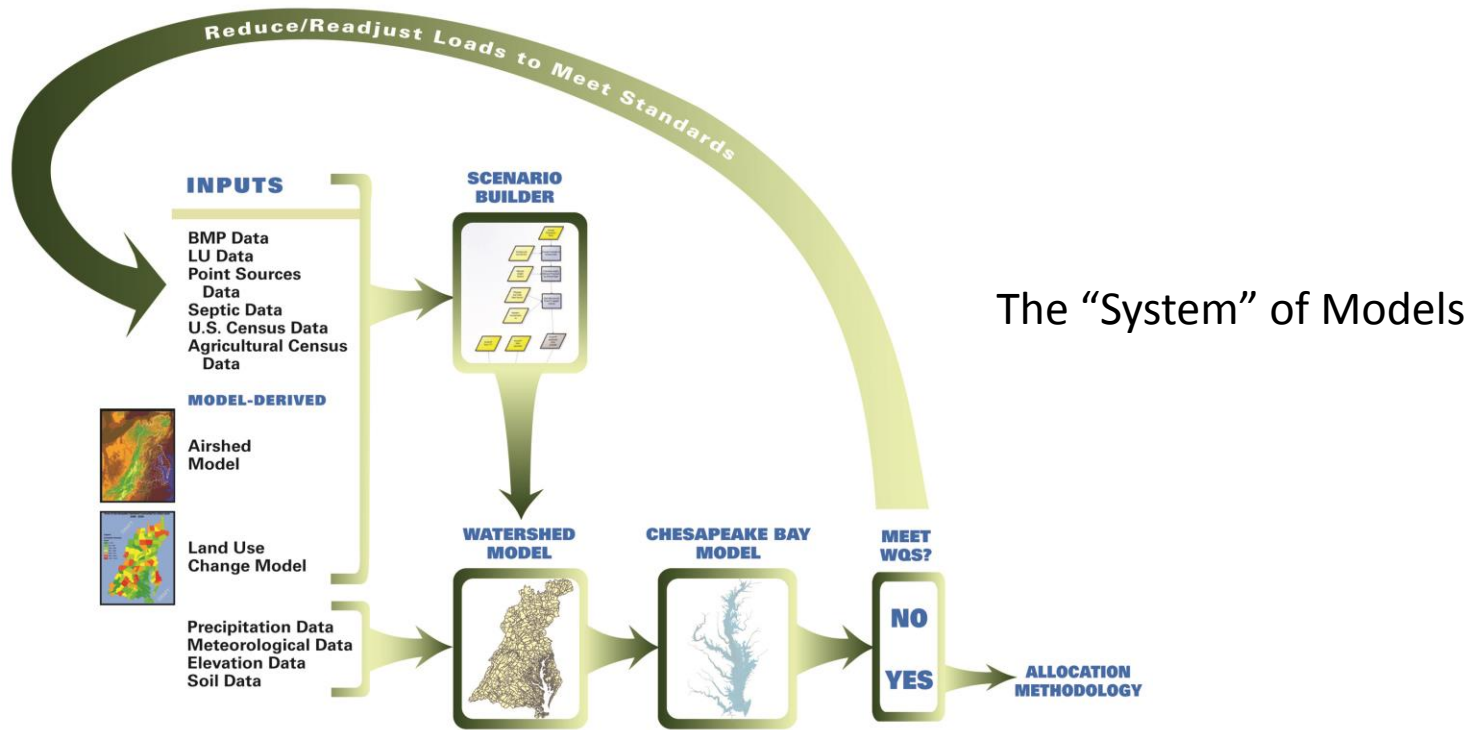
Reduce/Readjust Loads to Meet Standards

INPUTS

BMP Data
LU Data
Point Sources Data
Septic Data
U.S. Census Data
Agricultural Census Data

MODEL-DERIVED

Airshed Model

Land Use Change Model

Precipitation Data
Meteorological Data
Elevation Data
Soil Data

SCENARIO BUILDER

WATERSHED MODEL

CHESAPEAKE BAY MODEL

MEET WQS?

NO

YES

ALLOCATION METHODOLOGY

The "System" of Models